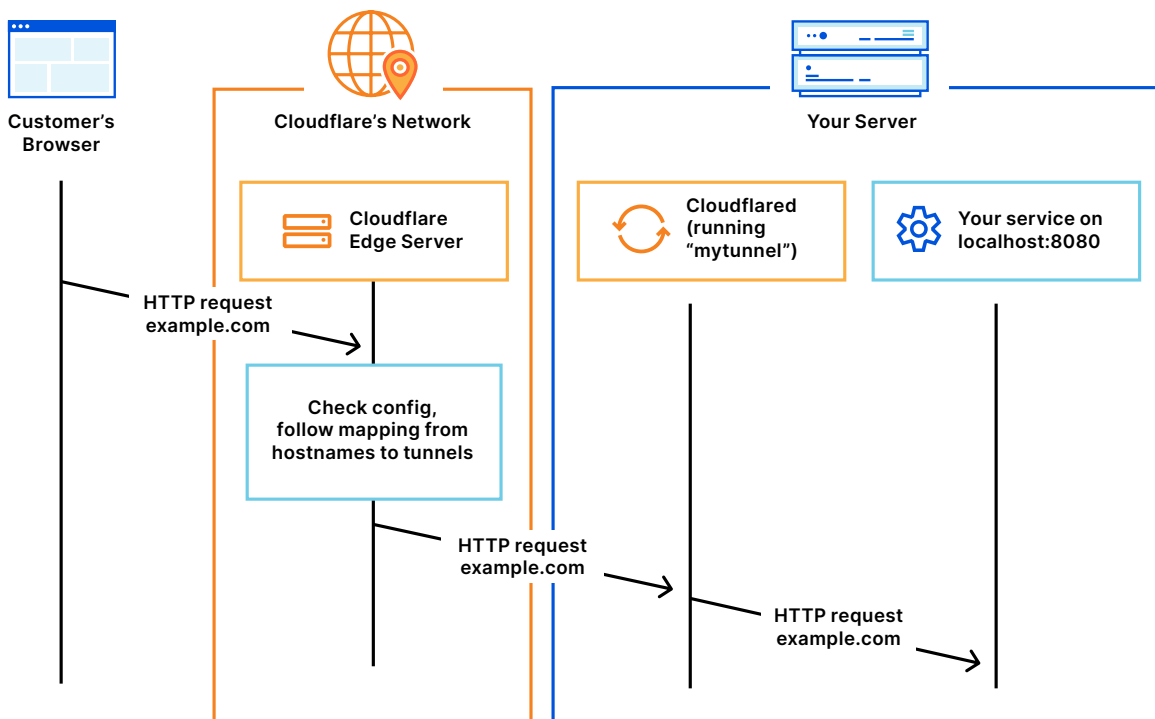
Customer's Browser

Cloudflare's Network

Your Server

Cloudflare Edge Server

Cloudflared (running "mytunnel")

Your service on localhost:8080

HTTP request example.com

Check config, follow mapping from hostnames to tunnels

HTTP request example.com

HTTP request example.com